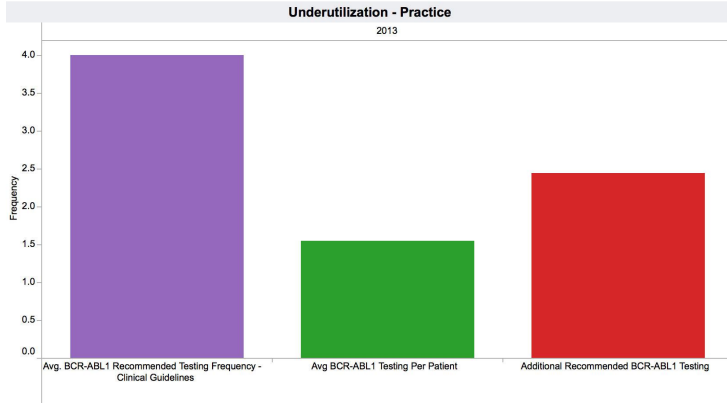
Underutilization - Practice

2013

Frequency

4.0
3.5
3.0
2.5
2.0
1.5
1.0
0.5
0.0

Avg. BCR-ABL1 Recommended Testing Frequency - Clinical Guidelines

Avg BCR-ABL1 Testing Per Patient

Additional Recommended BCR-ABL1 Testing